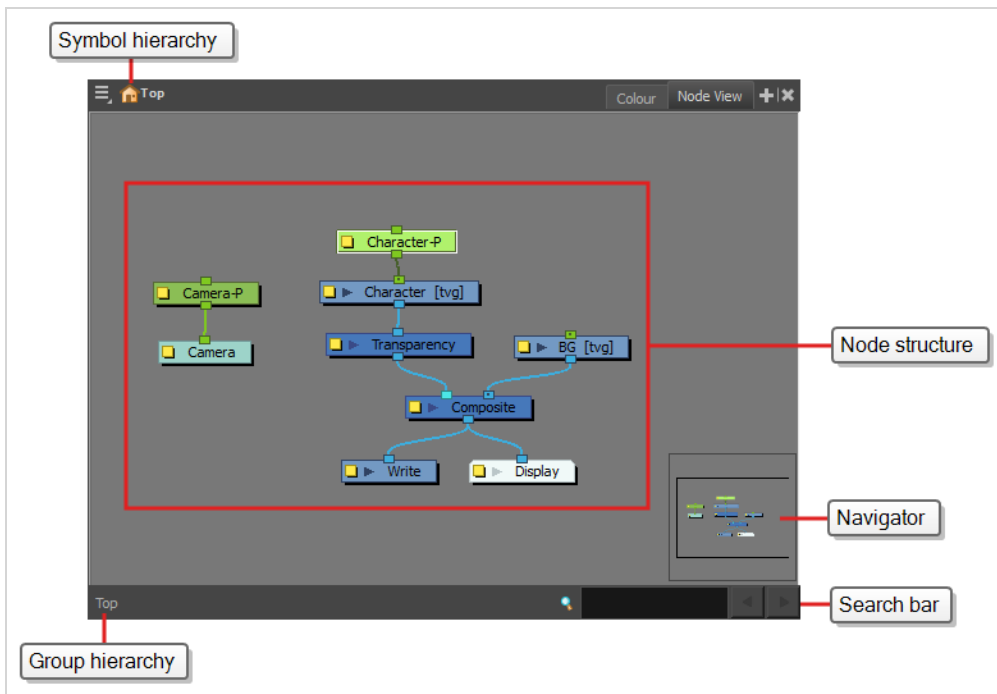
Symbol hierarchy

Top

Colour

Node View

Character-P

Camera-P

Character [tvg]

Camera

Transparency

BG [tvg]

Composite

Write

Display

Node structure

Navigator

Top

Search bar

Group hierarchy